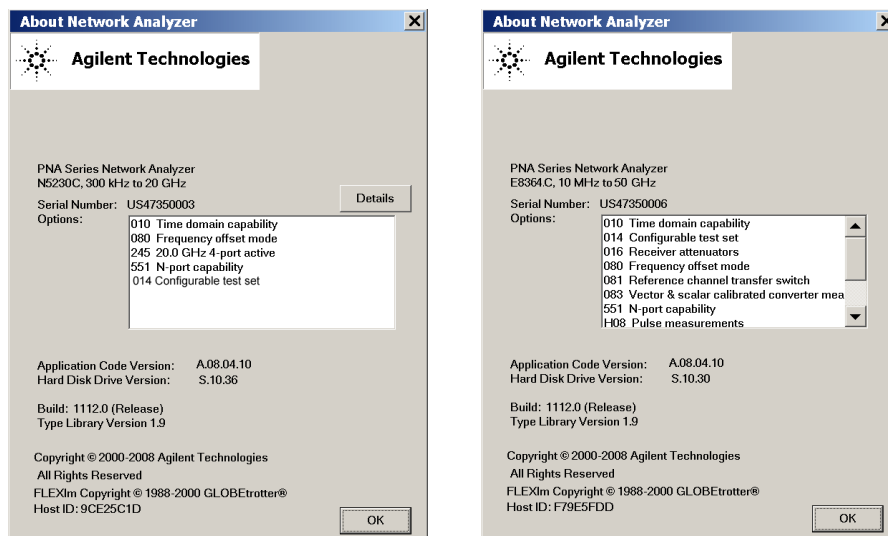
About Network Analyzer

Agilent Technologies

PNA Series Network Analyzer
N5230C, 300 kHz to 20 GHz

Details

Serial Number: US47350003
Options:

010 Time domain capability
080 Frequency offset mode
245 20.0 GHz 4-port active
551 N-port capability
014 Configurable test set

Application Code Version: A.08.04.10
Hard Disk Drive Version: S.10.36

Build: 1112.0 (Release)
Type Library Version 1.9

Copyright © 2000-2008 Agilent Technologies
All Rights Reserved
FLEXlm Copyright © 1988-2000 GLOBEtrotter®
Host ID: 9CE25C1D

OK

About Network Analyzer

Agilent Technologies

PNA Series Network Analyzer
E8364C, 10 MHz to 50 GHz

Serial Number: US47350006
Options:

010 Time domain capability
014 Configurable test set
016 Receiver attenuators
080 Frequency offset mode
081 Reference channel transfer switch
083 Vector & scalar calibrated converter mea
551 N-port capability
H08 Pulse measurements

Application Code Version: A.08.04.10
Hard Disk Drive Version: S.10.30

Build: 1112.0 (Release)
Type Library Version 1.9

Copyright © 2000-2008 Agilent Technologies
All Rights Reserved
FLEXlm Copyright © 1988-2000 GLOBEtrotter®
Host ID: F79E5FDD

OK